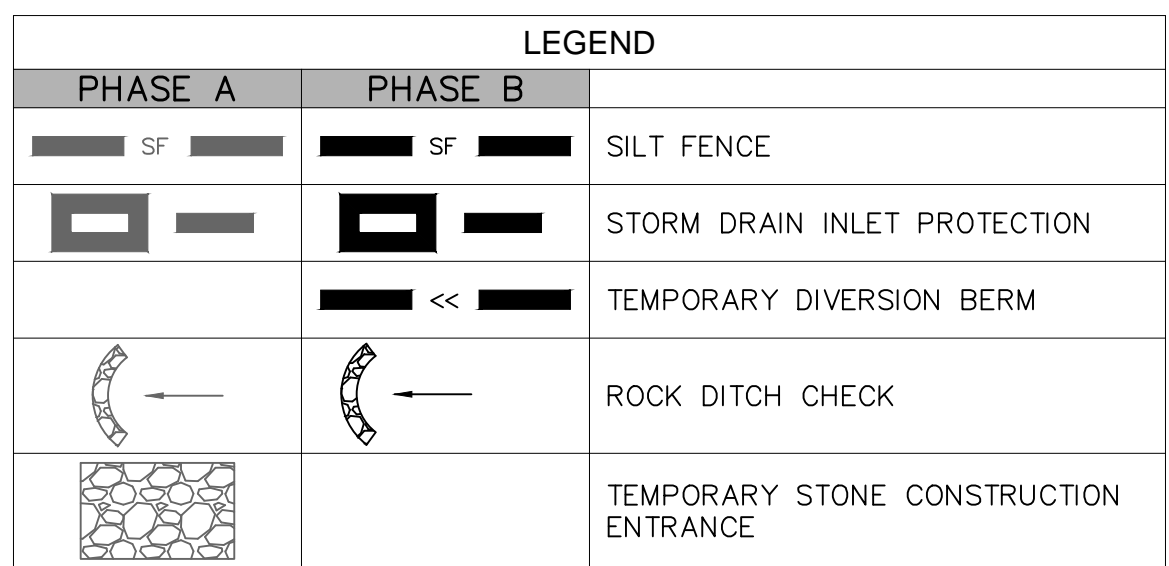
LEGEND

| PHASE A | PHASE B | |
|---|---|---|
| SF | SF | SILT FENCE |
| | | STORM DRAIN INLET PROTECTION |
| | << | TEMPORARY DIVERSION BERM |
| | | ROCK DITCH CHECK |
| | | TEMPORARY STONE CONSTRUCTION ENTRANCE |